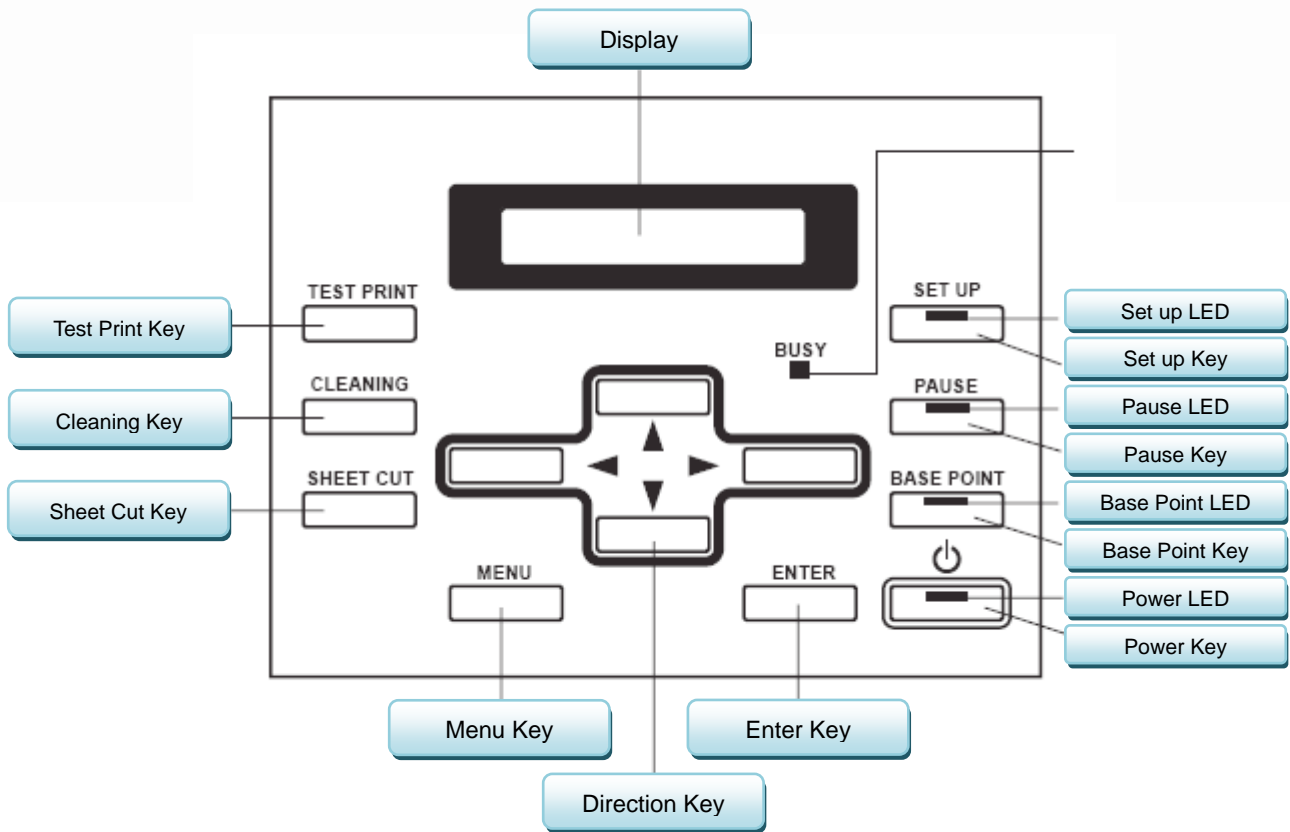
Display

TEST PRINT
CLEANING
SHEET CUT
BUSY
SET UP
PAUSE
BASE POINT
MENU
ENTER

Test Print Key
Cleaning Key
Sheet Cut Key
Set up LED
Set up Key
Pause LED
Pause Key
Base Point LED
Base Point Key
Power LED
Power Key
Menu Key
Enter Key
Direction Key